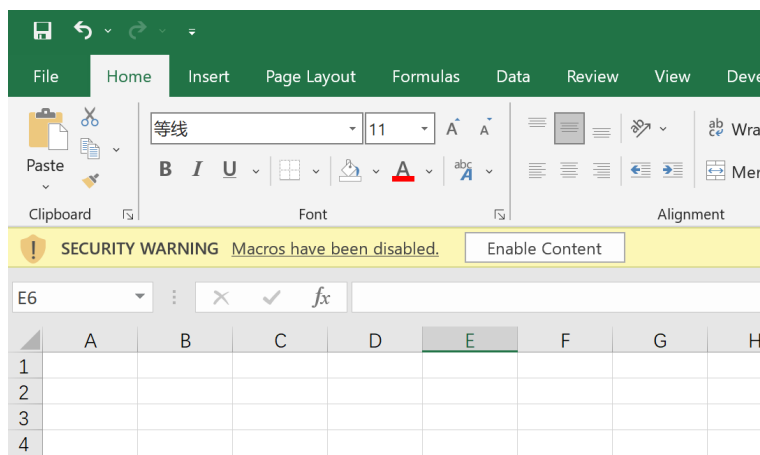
File Home Insert Page Layout Formulas Data Review View Deve

Paste

Clipboard

等线 11 A A

B I U A

Font

ab Wra

Mer

Alignment

SECURITY WARNING Macros have been disabled. Enable Content

E6 fx

| | A | B | C | D | E | F | G | H |
|---|---|---|---|---|---|---|---|---|
| 1 | | | | | | | | |
| 2 | | | | | | | | |
| 3 | | | | | | | | |
| 4 | | | | | | | | |